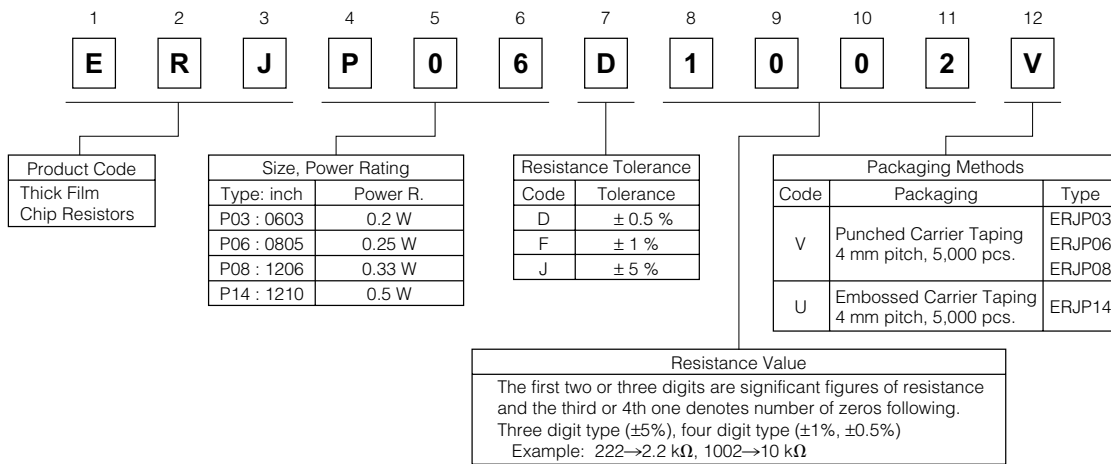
1 2 3 4 5 6 7 8 9 10 11 12

E R J P 0 6 D 1 0 0 2 V

| Product Code |
|---|
| Thick Film Chip Resistors |

| Size, Power Rating | |
|---|---|
| Type: inch | Power R. |
| P03 : 0603 | 0.2 W |
| P06 : 0805 | 0.25 W |
| P08 : 1206 | 0.33 W |
| P14 : 1210 | 0.5 W |

| Resistance Tolerance | |
|---|---|
| Code | Tolerance |
| D | ± 0.5 % |
| F | ± 1 % |
| J | ± 5 % |

| Packaging Methods | | |
|---|---|---|
| Code | Packaging | Type |
| V | Punched Carrier Taping 4 mm pitch, 5,000 pcs. | ERJP03 ERJP06 ERJP08 |
| U | Embossed Carrier Taping 4 mm pitch, 5,000 pcs. | ERJP14 |

Resistance Value
The first two or three digits are significant figures of resistance and the third or 4th one denotes number of zeros following.
Three digit type (±5%), four digit type (±1%, ±0.5%)
Example: 222→2.2 kΩ, 1002→10 kΩ